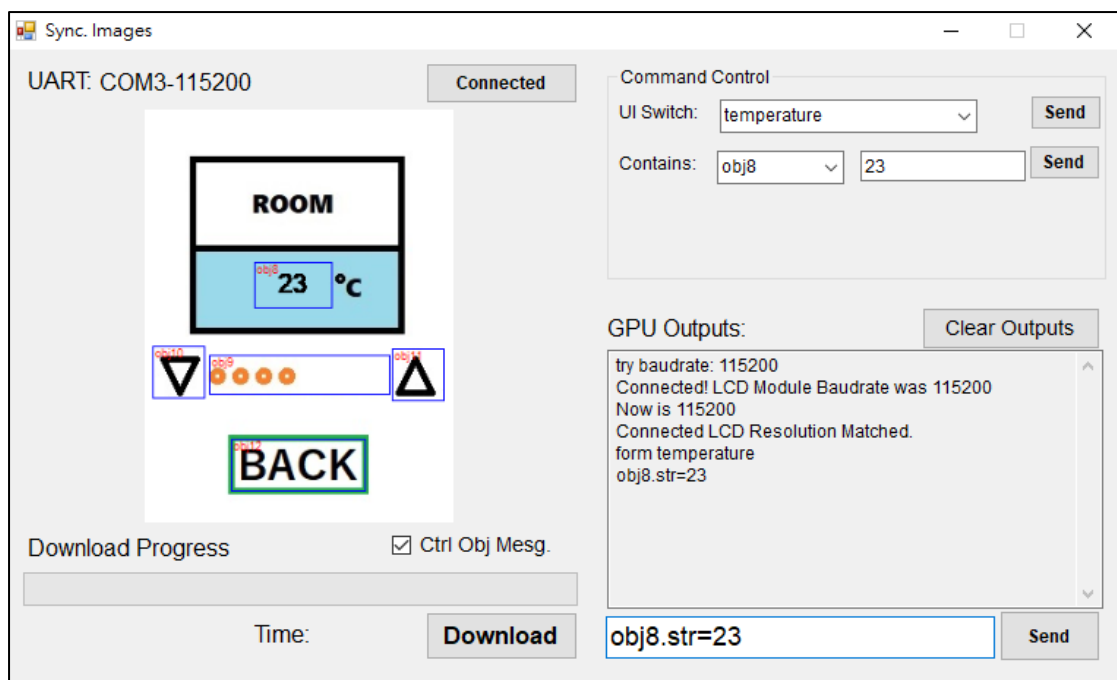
Sync. Images

UART: COM3-115200

Connected

ROOM

obj8
23 °C

obj10 obj9 obj11

obj12
BACK

Download Progress

Ctrl Obj Mesg.

Time:

Download

Command Control

UI Switch: temperature Send

Contains: obj8 23 Send

GPU Outputs:

Clear Outputs

try baudrate: 115200
Connected! LCD Module Baudrate was 115200
Now is 115200
Connected LCD Resolution Matched.
form temperature
obj8.str=23

obj8.str=23

Send